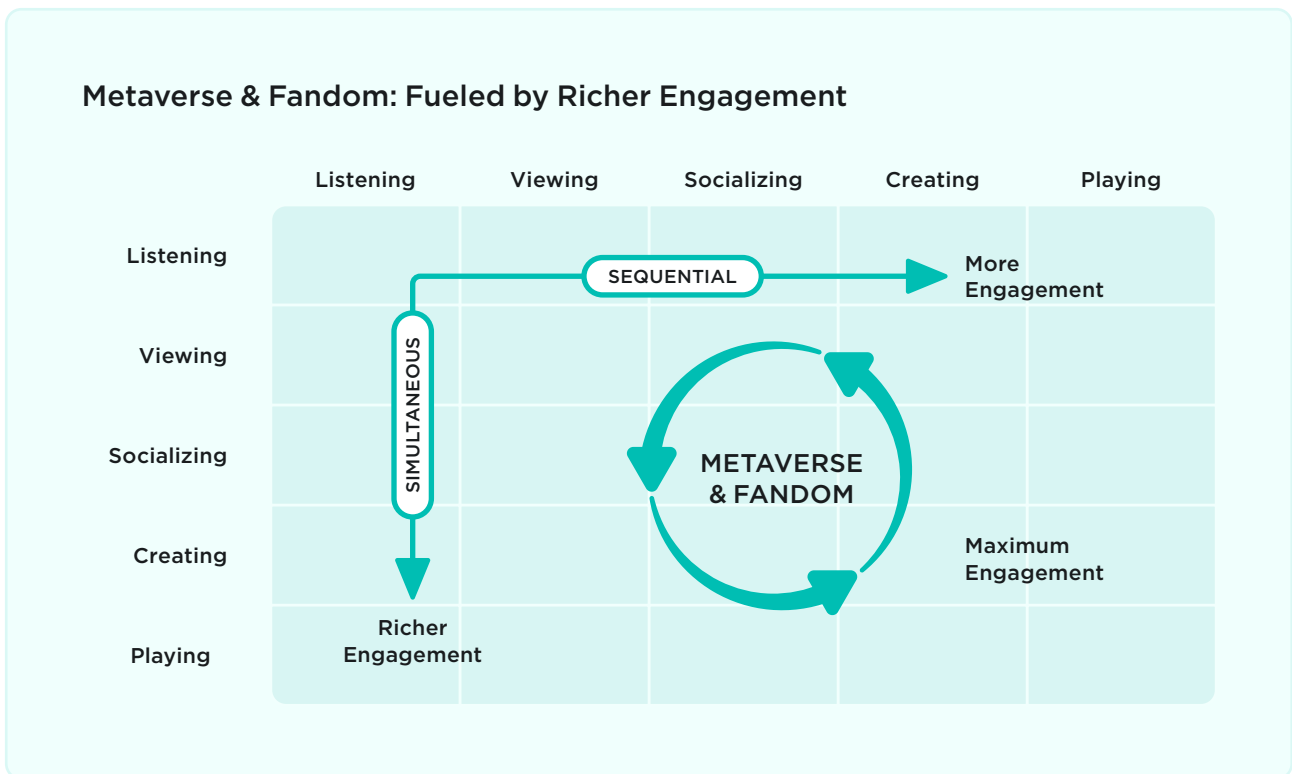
Metaverse & Fandom: Fueled by Richer Engagement

Listening Viewing Socializing Creating Playing

Listening

Viewing

Socializing

Creating

Playing

SEQUENTIAL

More Engagement

SIMULTANEOUS

METAVERSE & FANDOM

Maximum Engagement

Richer Engagement